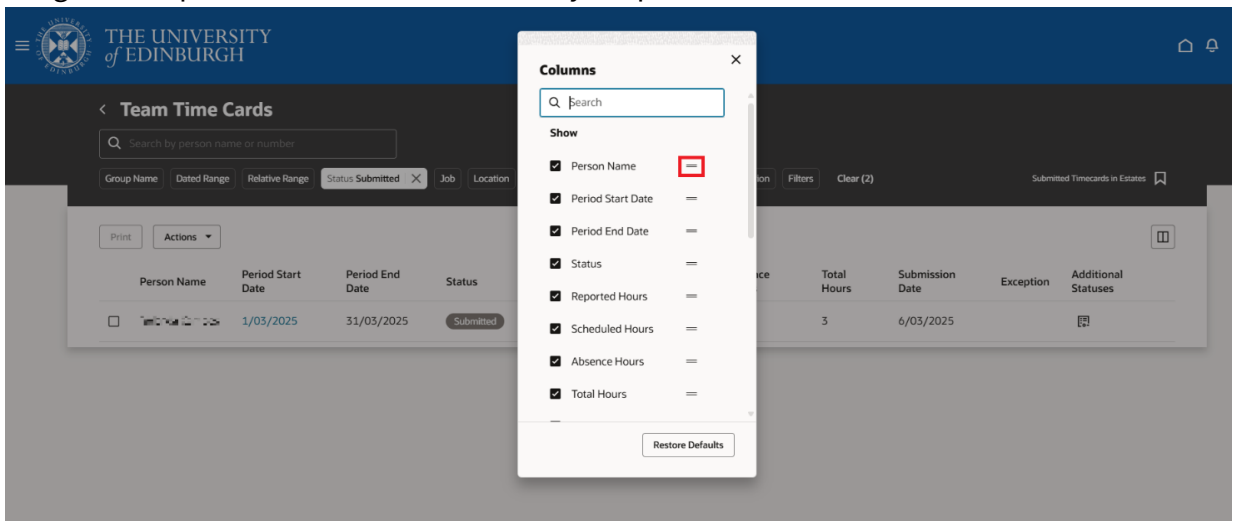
THE UNIVERSITY of EDINBURGH

Team Time Cards

Search by person name or number

Group Name | Dated Range | Relative Range | Status Submitted | Job | Location | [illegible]ion | Filters | Clear (2)

Submitted Timecards in Estates

Print | Actions

| Person Name | Period Start Date | Period End Date | Status | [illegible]nce | Total Hours | Submission Date | Exception | Additional Statuses |
|---|---|---|---|---|---|---|---|---|
| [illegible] | 1/03/2025 | 31/03/2025 | Submitted | | 3 | 6/03/2025 | | |

Columns

Search

Show

Person Name

Period Start Date

Period End Date

Status

Reported Hours

Scheduled Hours

Absence Hours

Total Hours

Restore Defaults